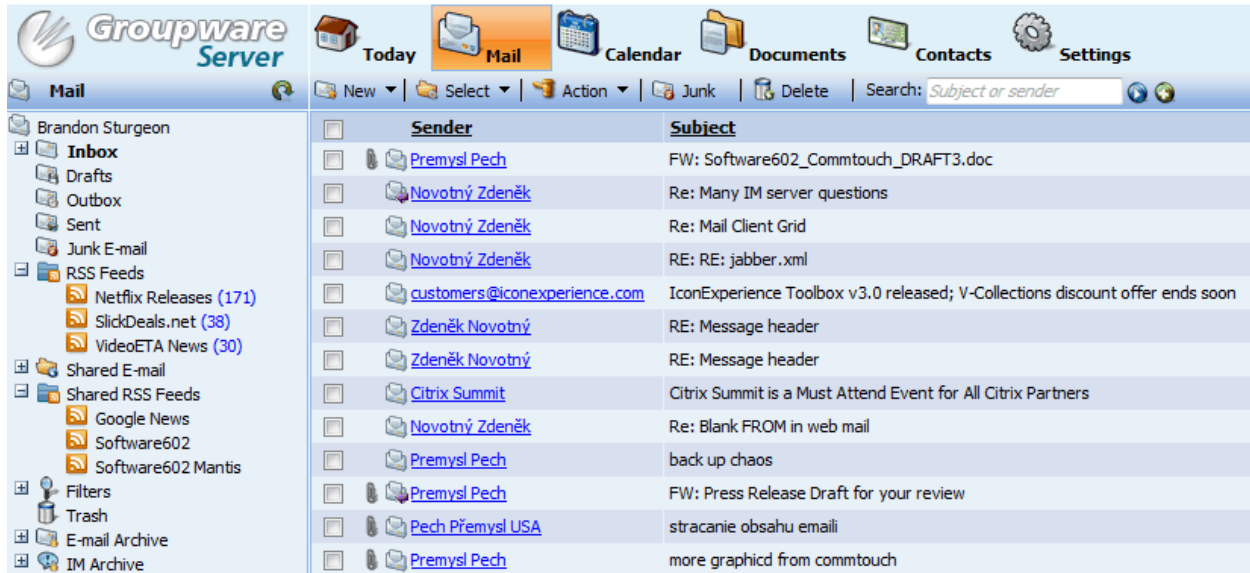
Groupware Server

Today

Mail

Calendar

Documents

Contacts

Settings

Mail

New ▾ | Select ▾ | Action ▾ | Junk | Delete | Search: Subject or sender

Brandon Sturgeon
Inbox
Drafts
Outbox
Sent
Junk E-mail
RSS Feeds
Netflix Releases (171)
SlickDeals.net (38)
VideoETA News (30)
Shared E-mail
Shared RSS Feeds
Google News
Software602
Software602 Mantis
Filters
Trash
E-mail Archive
IM Archive

| | Sender | Subject |
|---|---|---|
| | Premysl Pech | FW: Software602_Commtouch_DRAFT3.doc |
| | Novotný Zdeněk | Re: Many IM server questions |
| | Novotný Zdeněk | Re: Mail Client Grid |
| | Novotný Zdeněk | RE: RE: jabber.xml |
| | customers@iconexperience.com | IconExperience Toolbox v3.0 released; V-Collections discount offer ends soon |
| | Zdeněk Novotný | RE: Message header |
| | Zdeněk Novotný | RE: Message header |
| | Citrix Summit | Citrix Summit is a Must Attend Event for All Citrix Partners |
| | Novotný Zdeněk | Re: Blank FROM in web mail |
| | Premysl Pech | back up chaos |
| | Premysl Pech | FW: Press Release Draft for your review |
| | Pech Přemysl USA | stracanie obsahu emaili |
| | Premysl Pech | more graphicd from commtouch |